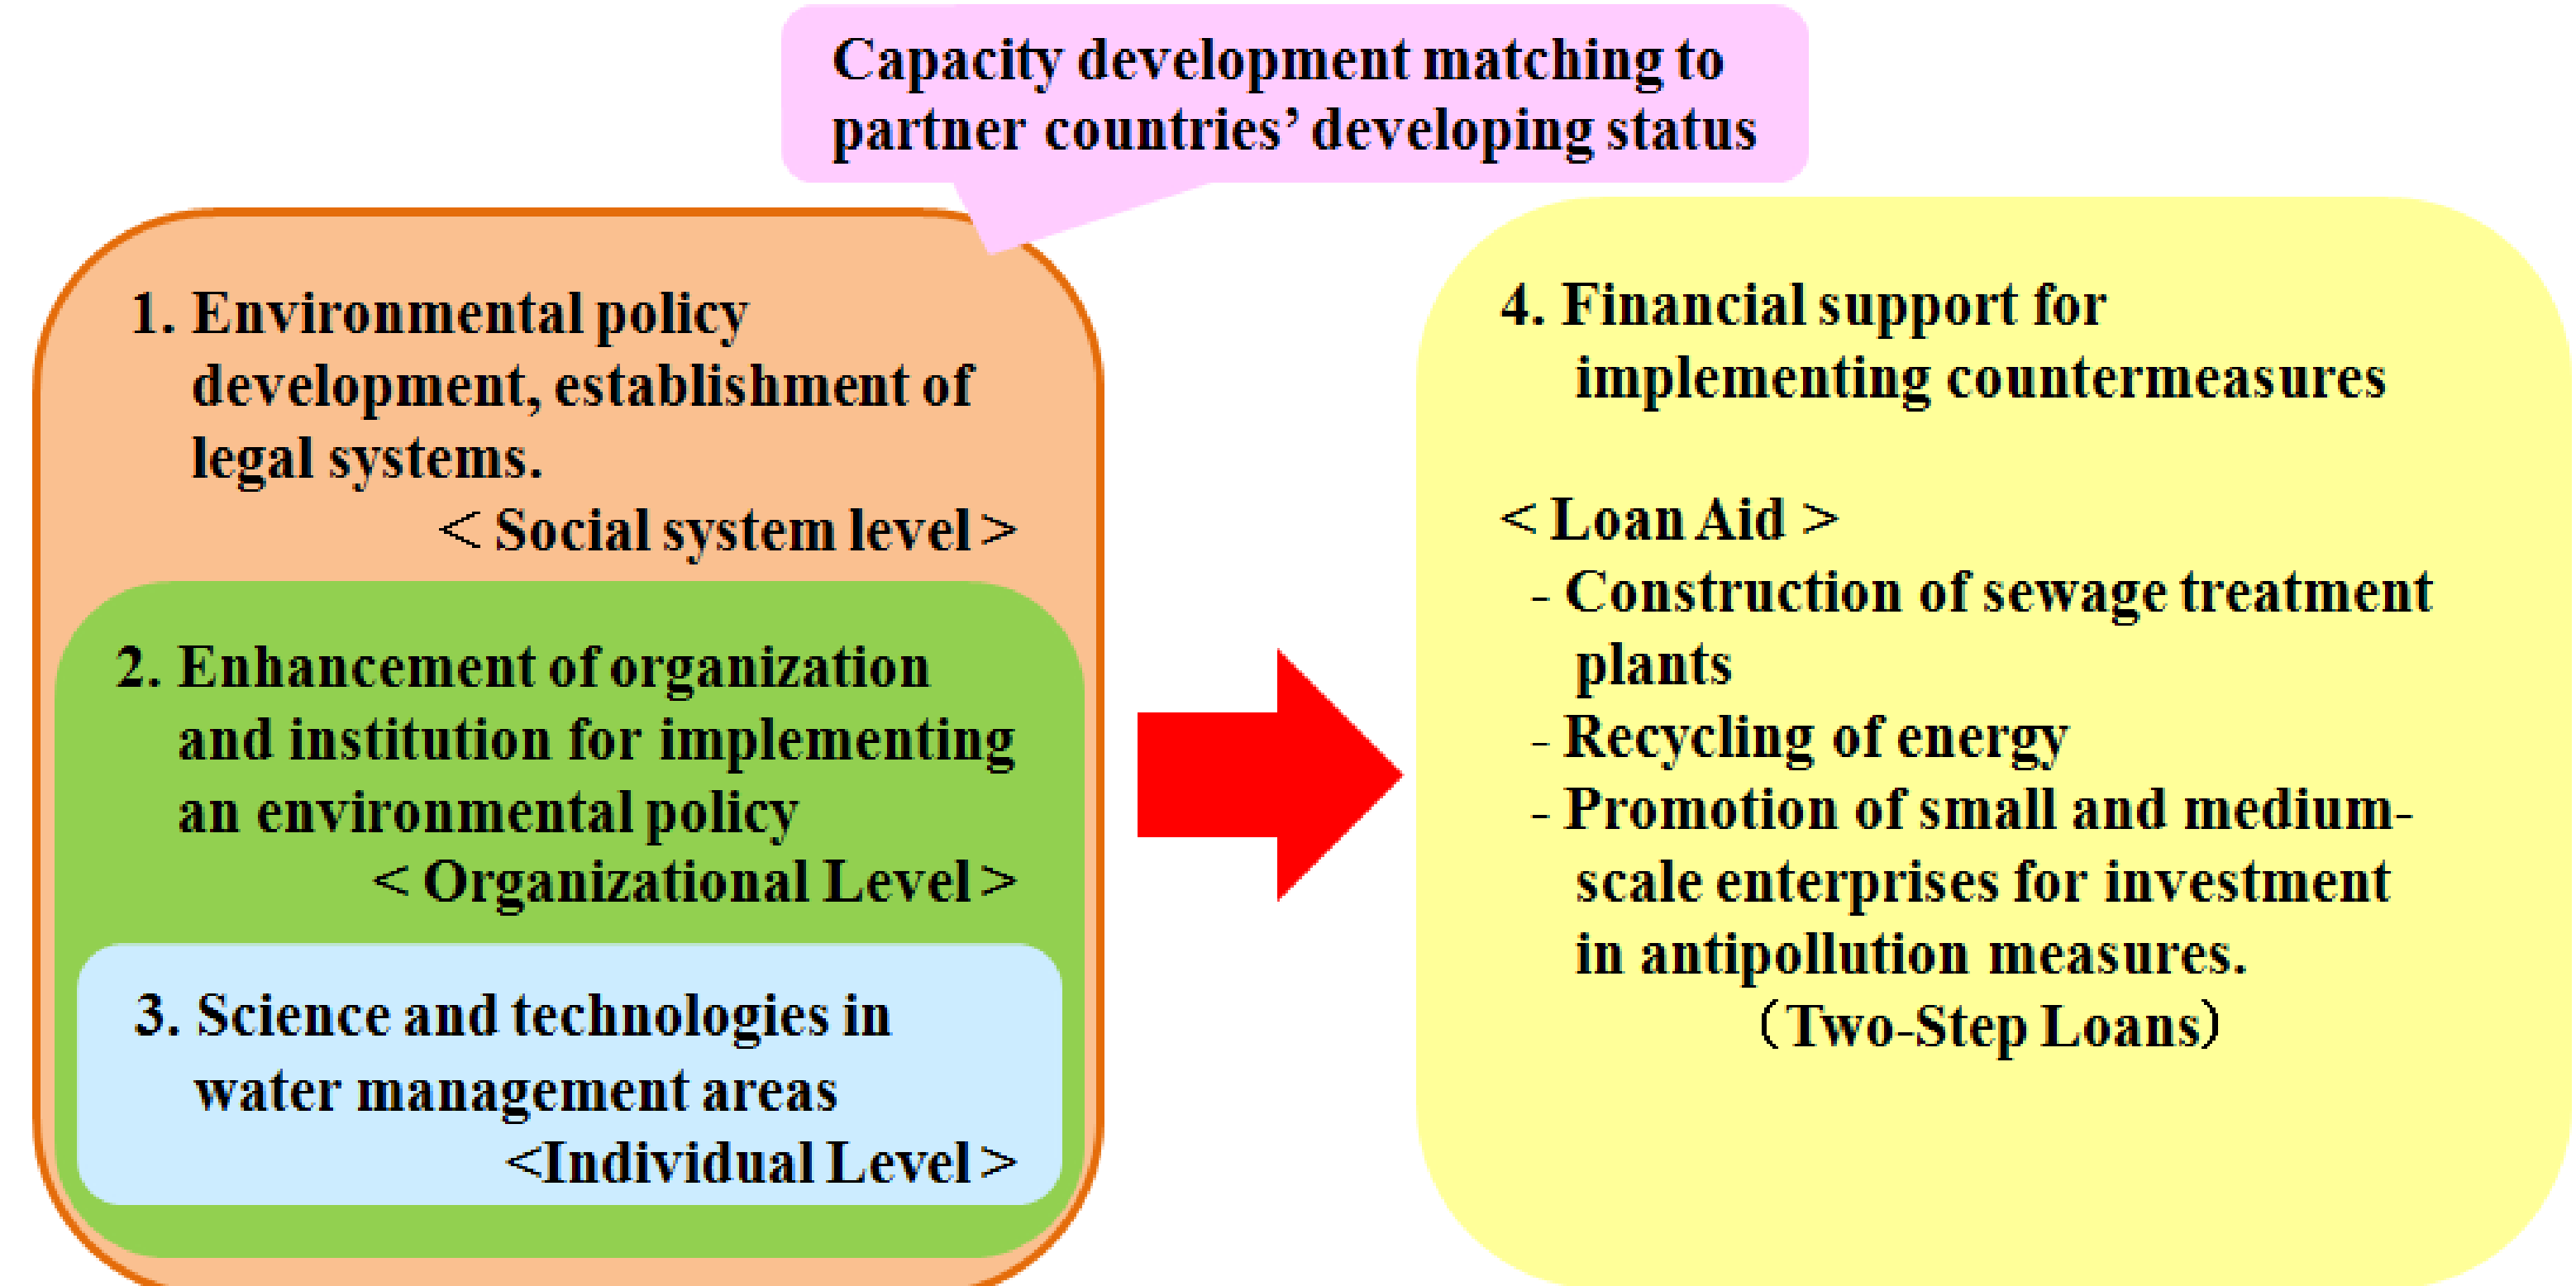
Capacity development matching to partner countries' developing status

1. Environmental policy development, establishment of legal systems.
< Social system level >

2. Enhancement of organization and institution for implementing an environmental policy
< Organizational Level >

3. Science and technologies in water management areas
<Individual Level >

4. Financial support for implementing countermeasures

< Loan Aid >
- Construction of sewage treatment plants
- Recycling of energy
- Promotion of small and medium-scale enterprises for investment in antipollution measures.
(Two-Step Loans)